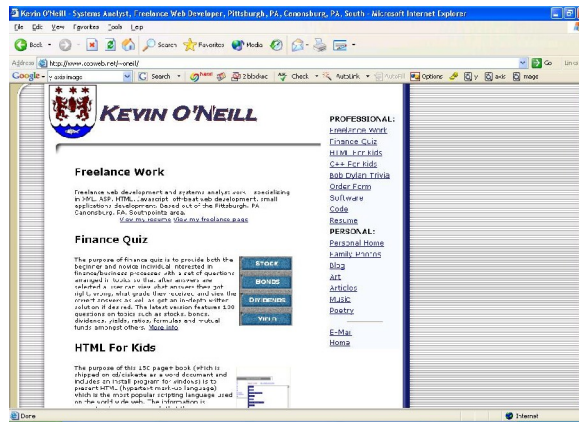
Kevin O'Neill - Systems Analyst, Freelance Web Developer, Pittsburgh, PA, Canonsburg, PA, South - Microsoft Internet Explorer

File Edit View Favorites Tools Help

Back Search Favorites Media

Address http://www.cosweb.net/~oneill/ Go Links

Google - Search 2 blocked Check AutoLink AutoFill Options

KEVIN O'NEILL

Freelance Work

Freelance web development and systems analyst work - specializing in XML, ASP, HTML, Javascript, off-beat web development, small applications development. Based out of the Pittsburgh, PA Canonsburg, PA, Southpointe area.
View my resume View my freelance page

Finance Quiz

The purpose of finance quiz is to provide both the beginner and novice individual interested in finance/business processes with a set of questions arranged in books so the, after answers are selected a user can view what answers they got right, wrong, what grade their received, and view the correct answers as well as get an in-depth written solution if desired. The latest version features 130 questions on topics such as stocks, bonds, dividends, yields, ratios, formulas and mutual funds amongst others. More info

STOCK
BONDS
DIVIDENDS
YIELD

HTML For Kids

The purpose of this 150 page book (which is shipped on cd/diskette as a word document and includes an install program for windows) is to present HTML (hypertext mark-up language) which is the most popular scripting language used on the world wide web. The information is

PROFESSIONAL:
Freelance Work
Finance Quiz
HTML For Kids
C++ For Kids
Bob Dylan Trivia
Order Form
Software
Code
Resume
PERSONAL:
Personal Home
Family Photos
Blog
Art
Articles
Music
Poetry

E-Mail
Home

Done
Internet